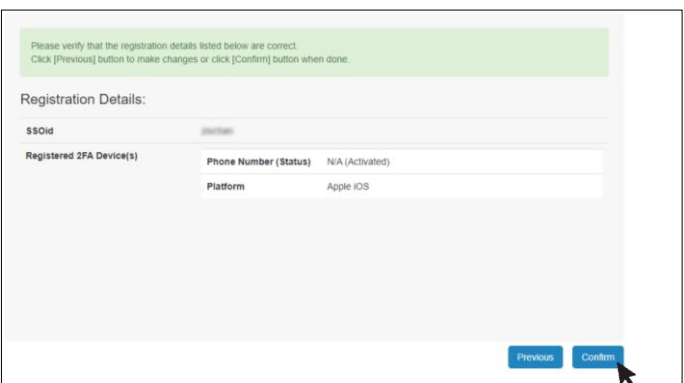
Please verify that the registration details listed below are correct.
Click [Previous] button to make changes or click [Confirm] button when done.

Registration Details:

| SSOid | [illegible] |
|---|---|
| Registered 2FA Device(s) | |

| Phone Number (Status) | N/A (Activated) |
|---|---|
| Platform | Apple iOS |

Previous Confirm